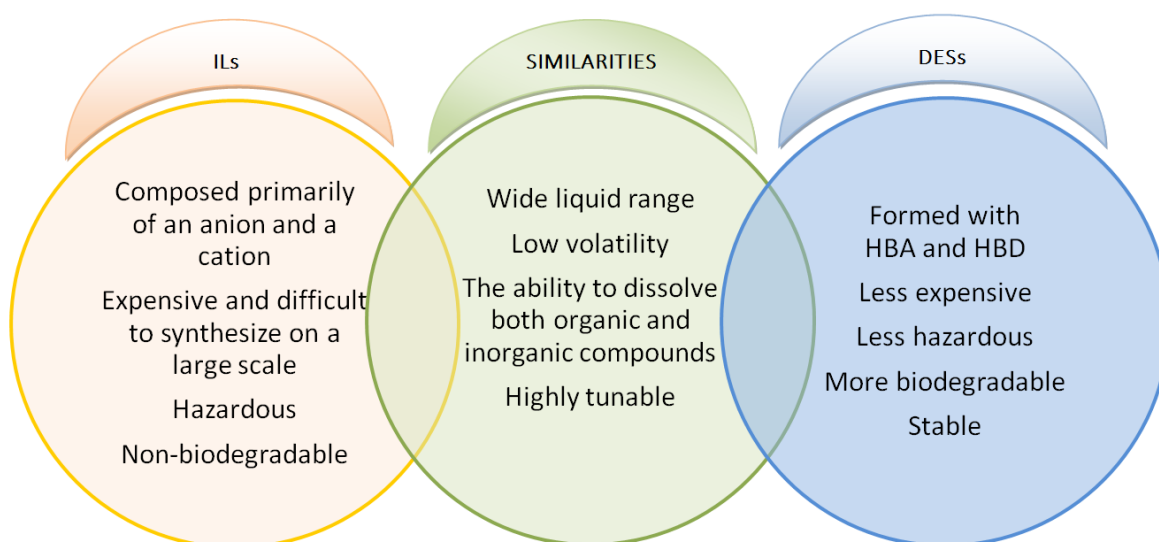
ILs

Composed primarily of an anion and a cation

Expensive and difficult to synthesize on a large scale

Hazardous

Non-biodegradable

SIMILARITIES

Wide liquid range

Low volatility

The ability to dissolve both organic and inorganic compounds

Highly tunable

DESs

Formed with HBA and HBD

Less expensive

Less hazardous

More biodegradable

Stable